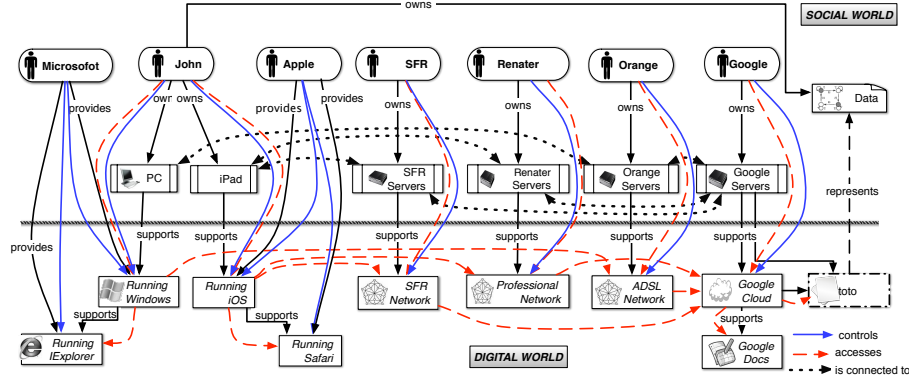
owns

SOCIAL WORLD

Microsofot

John

Apple

SFR

Renater

Orange

Google

Data

provides

owr owns

provides

provides

owns

owns

owns

owns

PC

iPad

SFR Servers

Renater Servers

Orange Servers

Google Servers

represents

provides

supports

supports

supports

supports

supports

supports

Running Windows

Running iOS

SFR Network

Professional Network

ADSL Network

Google Cloud

toto

supports

supports

supports

Running IExplorer

Running Safari

DIGITAL WORLD

Google Docs

controls

accesses

is connected to